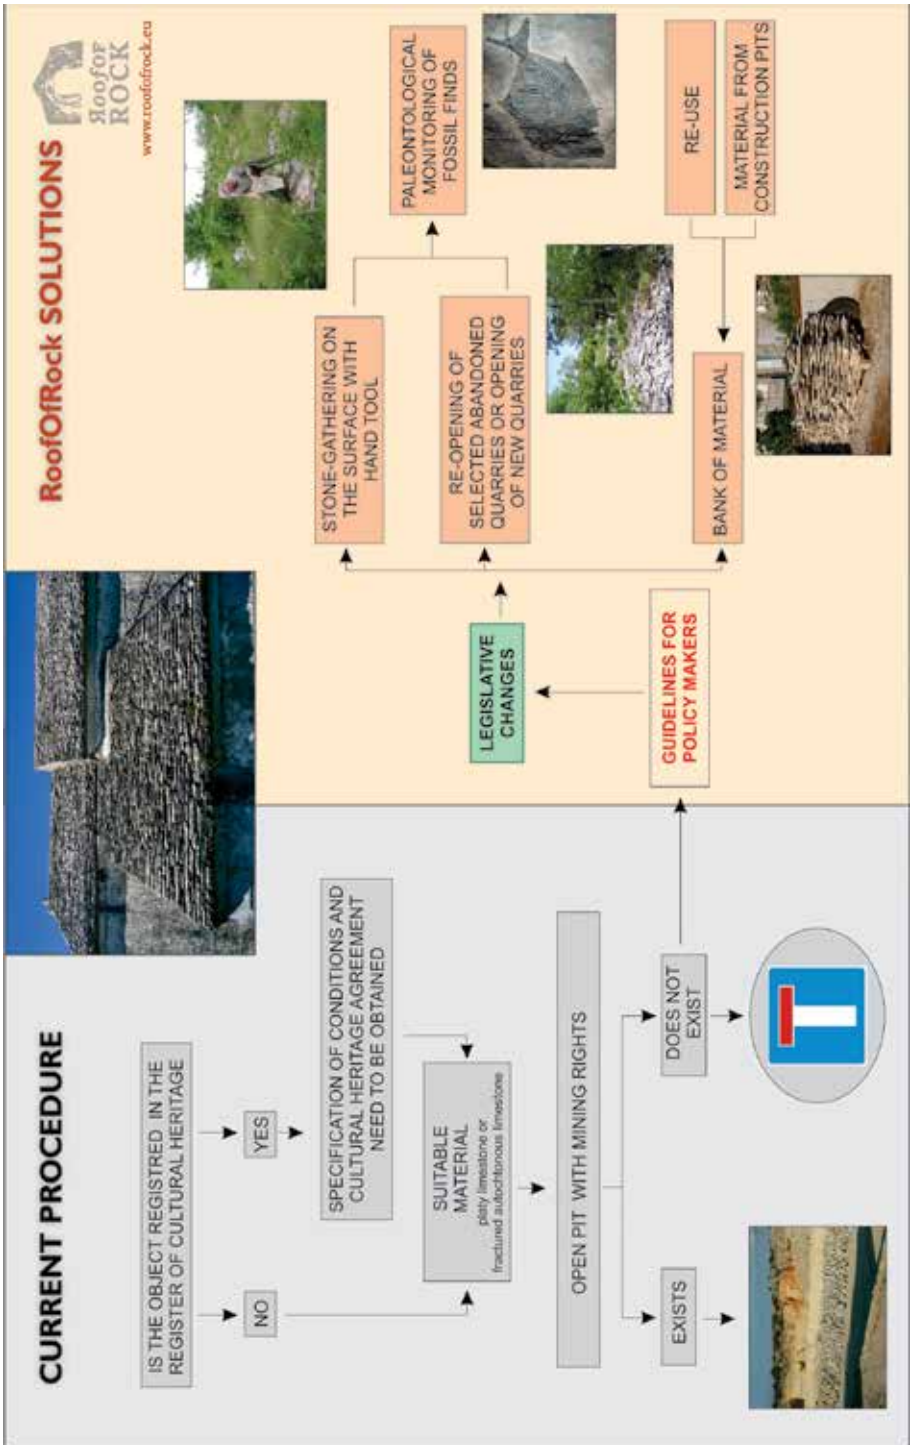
CURRENT PROCEDURE

IS THE OBJECT REGISTRED IN THE REGISTER OF CULTURAL HERITAGE

NO

YES

SPECIFICATION OF CONDITIONS AND CULTURAL HERITAGE AGREEMENT NEED TO BE OBTAINED

SUITABLE MATERIAL
platy limestone or fractured autochtonous limestone

OPEN PIT WITH MINING RIGHTS

EXISTS

DOES NOT EXIST

RoofOfRock SOLUTIONS

RoofofROCK
www.roofofrock.eu

GUIDELINES FOR POLICY MAKERS

LEGISLATIVE CHANGES

STONE-GATHERING ON THE SURFACE WITH HAND TOOL

RE-OPENING OF SELECTED ABANDONED QUARRIES OR OPENING OF NEW QUARRIES

PALEONTOLOGICAL MONITORING OF FOSSIL FINDS

BANK OF MATERIAL

RE-USE

MATERIAL FROM CONSTRUCTION PITS